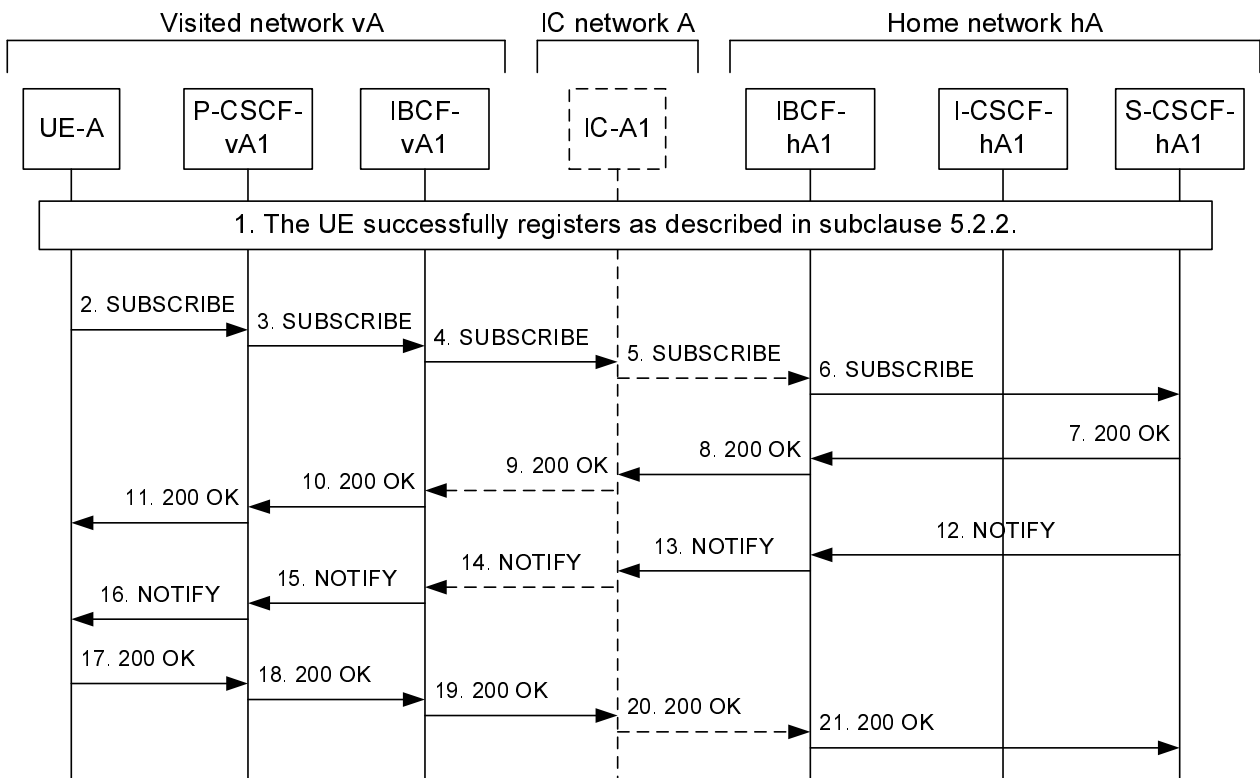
Visited network vA

IC network A

Home network hA

UE-A

P-CSCF-vA1

IBCF-vA1

IC-A1

IBCF-hA1

I-CSCF-hA1

S-CSCF-hA1

1. The UE successfully registers as described in subclause 5.2.2.

2. SUBSCRIBE

3. SUBSCRIBE

4. SUBSCRIBE

5. SUBSCRIBE

6. SUBSCRIBE

7. 200 OK

8. 200 OK

9. 200 OK

10. 200 OK

11. 200 OK

12. NOTIFY

13. NOTIFY

14. NOTIFY

15. NOTIFY

16. NOTIFY

17. 200 OK

18. 200 OK

19. 200 OK

20. 200 OK

21. 200 OK